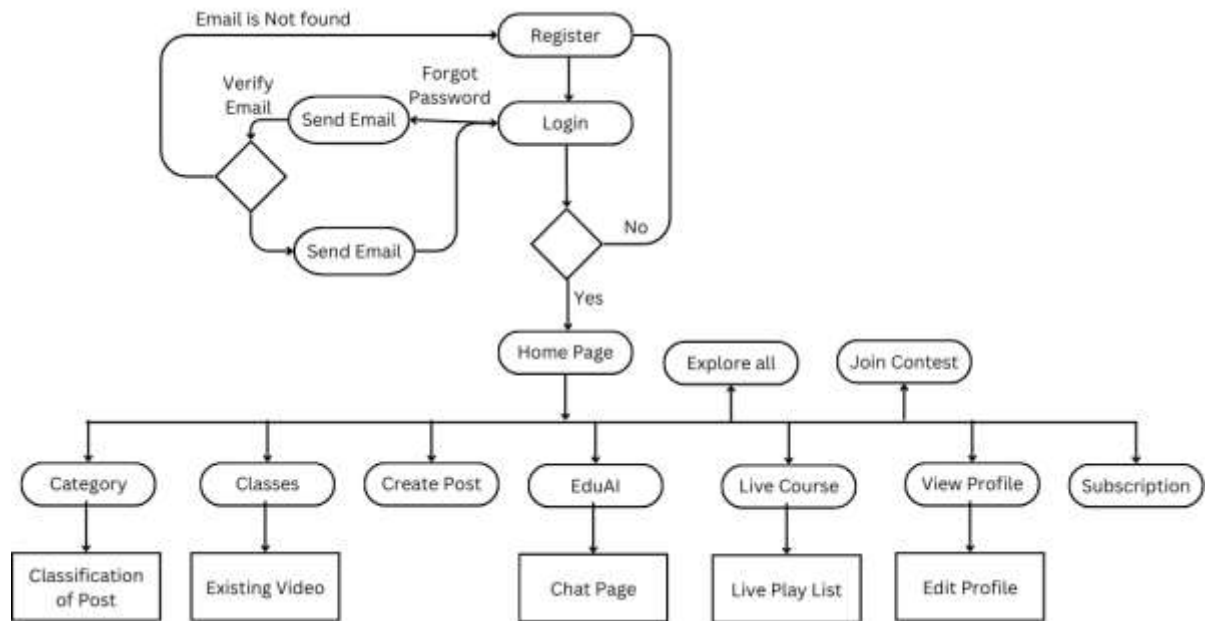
Email is Not found
Register
Verify Email
Forgot Password
Send Email
Login
Send Email
No
Yes
Home Page
Explore all
Join Contest
Category
Classes
Create Post
EduAI
Live Course
View Profile
Subscription
Classification of Post
Existing Video
Chat Page
Live Play List
Edit Profile